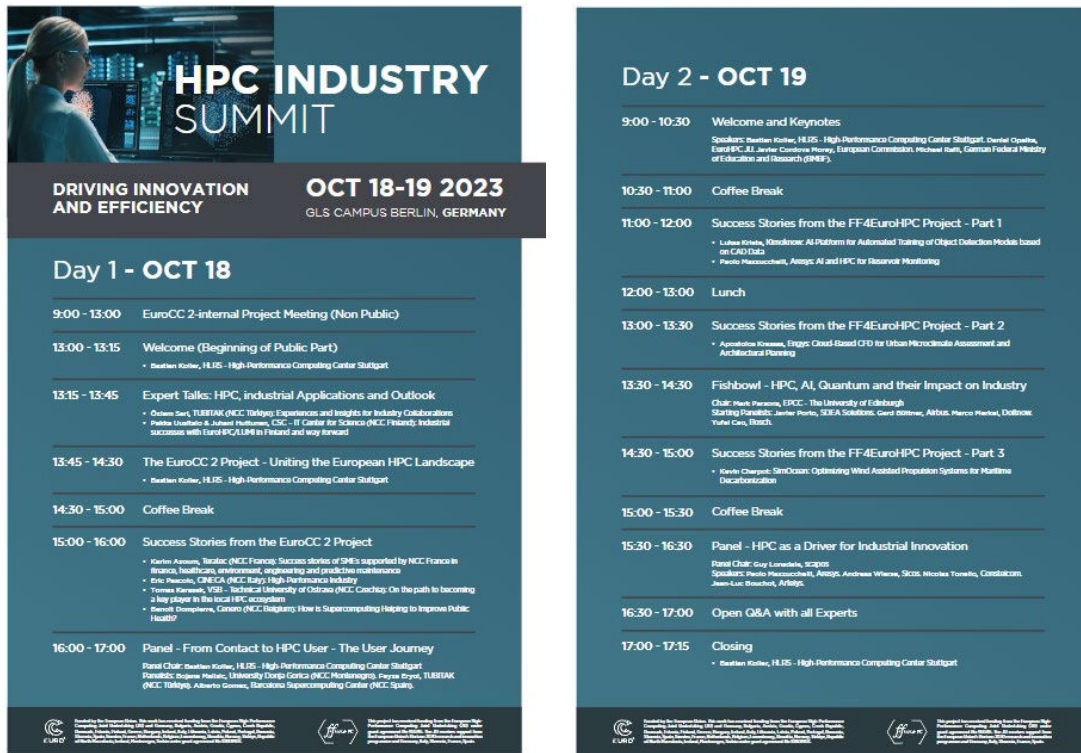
HPC INDUSTRY SUMMIT

DRIVING INNOVATION AND EFFICIENCY

OCT 18-19 2023
GLS CAMPUS BERLIN, GERMANY

Day 1 - OCT 18

9:00 - 13:00 EuroCC 2-internal Project Meeting (Non Public)

13:00 - 13:15 Welcome (Beginning of Public Part)
• Bastian Koller, HLRS - High-Performance Computing Center Stuttgart

13:15 - 13:45 Expert Talks: HPC, industrial Applications and Outlook
• Özlem Sert, TUBITAK (NCC Türkiye): Experiences and Insights for Industry Collaborations
• Pekka Uusitalo & Juhani Huttunen, CSC - IT Center for Science (NCC Finland): Industrial successes with EuroHPC/LUMI in Finland and way forward

13:45 - 14:30 The EuroCC 2 Project - Uniting the European HPC Landscape
• Bastian Koller, HLRS - High-Performance Computing Center Stuttgart

14:30 - 15:00 Coffee Break

15:00 - 16:00 Success Stories from the EuroCC 2 Project
• Karim Azoum, Teratec (NCC France): Success stories of SMEs supported by NCC France in finance, healthcare, environment, engineering and predictive maintenance
• Eric Pascolo, CINECA (NCC Italy): High-Performance Industry
• Tomas Karasek, VSB - Technical University of Ostrava (NCC Czechia): On the path to becoming a key player in the local HPC ecosystem
• Benoit Dompierre, Cenaero (NCC Belgium): How is Supercomputing Helping to Improve Public Health?

16:00 - 17:00 Panel - From Contact to HPC User - The User Journey
Panel Chair: Bastian Koller, HLRS - High-Performance Computing Center Stuttgart
Panelists: Bojana Maticic, University Donja Gorica (NCC Montenegro). Feyza Eryol, TUBITAK (NCC Türkiye). Alberto Gomes, Barcelona Supercomputing Center (NCC Spain).

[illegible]

Day 2 - OCT 19

9:00 - 10:30 Welcome and Keynotes
Speakers: Bastian Koller, HLRS - High-Performance Computing Center Stuttgart. Daniel Opalka, EuroHPC JU. Javier Cordova Morey, European Commission. Michael Rafii, German Federal Ministry of Education and Research (BMBF).

10:30 - 11:00 Coffee Break

11:00 - 12:00 Success Stories from the FF4EuroHPC Project - Part 1
• Luisa Krista, Kimoknow: AI-Platform for Automated Training of Object Detection Models based on CAD Data
• Paolo Mazzocchetti, Ansys: AI and HPC for Reservoir Monitoring

12:00 - 13:00 Lunch

13:00 - 13:30 Success Stories from the FF4EuroHPC Project - Part 2
• Apostolos Krassas, Engys: Cloud-Based CFD for Urban Microclimate Assessment and Architectural Planning

13:30 - 14:30 Fishbowl - HPC, AI, Quantum and their Impact on Industry
Chair: Mark Parsons, EPCC - The University of Edinburgh
Starting Panelists: Javier Porto, SDEA Solutions. Gerd Böttner, Airbus. Marco Merkel, Dolinow. Yufei Cao, Bosch.

14:30 - 15:00 Success Stories from the FF4EuroHPC Project - Part 3
• Kevin Charpot: SimOcean: Optimizing Wind Assisted Propulsion Systems for Maritime Decarbonization

15:00 - 15:30 Coffee Break

15:30 - 16:30 Panel - HPC as a Driver for Industrial Innovation
Panel Chair: Guy Lonsdale, Scapos
Speakers: Paolo Mazzocchetti, Ansys. Andreas Wierse, Sicos. Nicolas Tonello, Constelcom. Jean-Luc Bouchot, Artelys.

16:30 - 17:00 Open Q&A with all Experts

17:00 - 17:15 Closing
• Bastian Koller, HLRS - High-Performance Computing Center Stuttgart

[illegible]